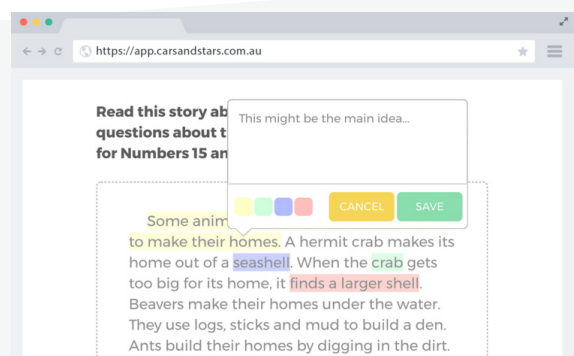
https://app.carsandstars.com.au

Read this story ab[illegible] questions about t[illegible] for Numbers 15 an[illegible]

This might be the main idea...

CANCEL SAVE

Some anim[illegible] to make their homes. A hermit crab makes its home out of a seashell. When the crab gets too big for its home, it finds a larger shell. Beavers make their homes under the water. They use logs, sticks and mud to build a den. Ants build their homes by digging in the dirt.